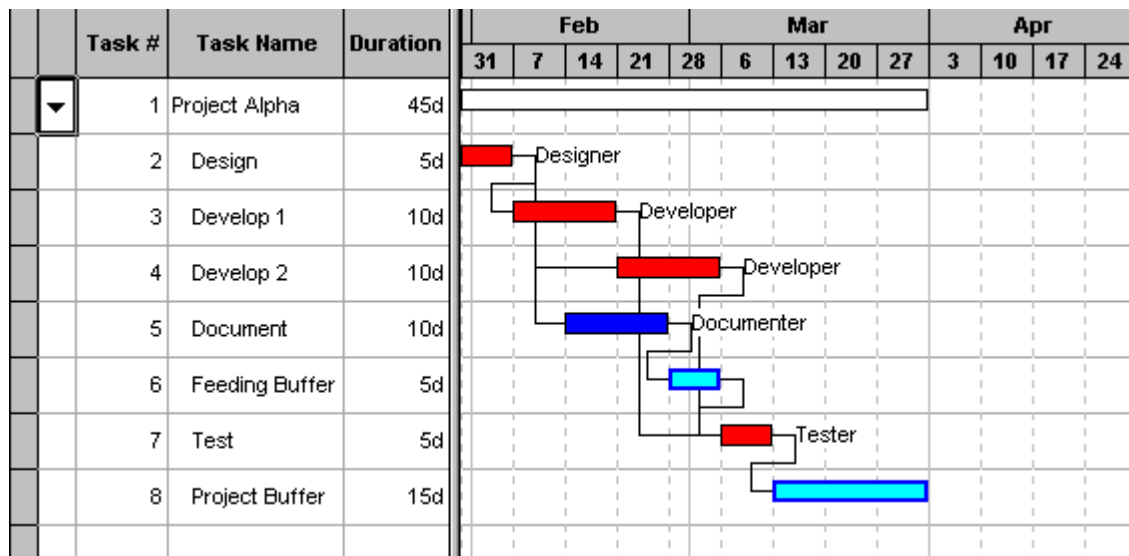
| | | Task # | Task Name | Duration |
|---|---|---|---|---|
| | | 1 | Project Alpha | 45d |
| | | 2 | Design | 5d |
| | | 3 | Develop 1 | 10d |
| | | 4 | Develop 2 | 10d |
| | | 5 | Document | 10d |
| | | 6 | Feeding Buffer | 5d |
| | | 7 | Test | 5d |
| | | 8 | Project Buffer | 15d |

Feb Mar Apr
31 7 14 21 28 6 13 20 27 3 10 17 24

Designer
Developer
Developer
Documenter
Tester